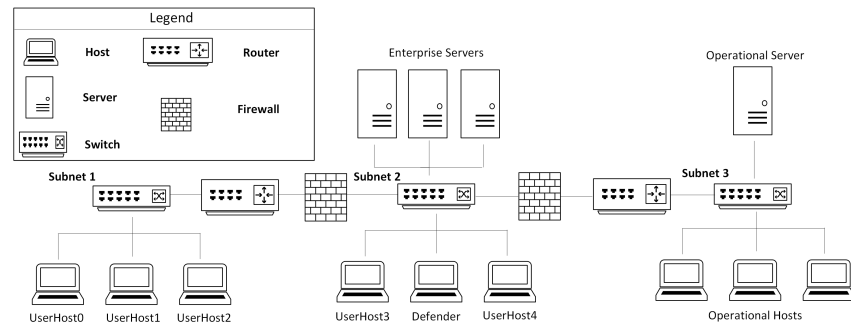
Legend

Host

Router

Server

Firewall

Switch

Enterprise Servers

Operational Server

Subnet 1

Subnet 2

Subnet 3

UserHost0

UserHost1

UserHost2

UserHost3

Defender

UserHost4

Operational Hosts